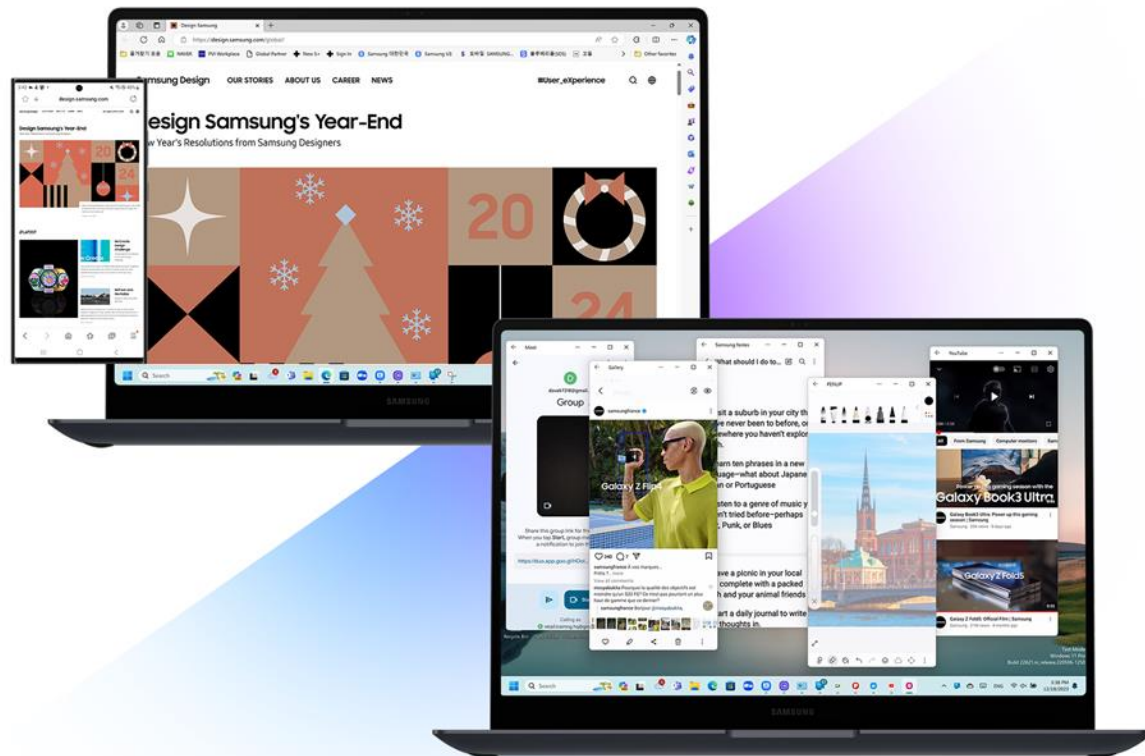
Design Samsung

https://design.samsung.com/global/

Samsung Design OUR STORIES ABOUT US CAREER NEWS #User_eXperience

Design Samsung's Year-End

New Year's Resolutions from Samsung Designers

20

24

design.samsung.com

Design Samsung's Year-End

Search

SAMSUNG

Meet

Group

Gallery

samsungfrance

Galaxy Z Flip4

Samsung Notes

What should I do to...

Visit a suburb in your city that you have never been to before, or somewhere you haven't explored

Learn ten phrases in a new language—what about Japanese or Portuguese

Listen to a genre of music you have not tried before—perhaps Jazz, Punk, or Blues

Have a picnic in your local park complete with a packed lunch and your animal friends

Start a daily journal to write your thoughts in.

PENUP

YouTube

All From Samsung Computer monitors

Galaxy Book3 Ultra

Galaxy Z Fold5

Search

SAMSUNG